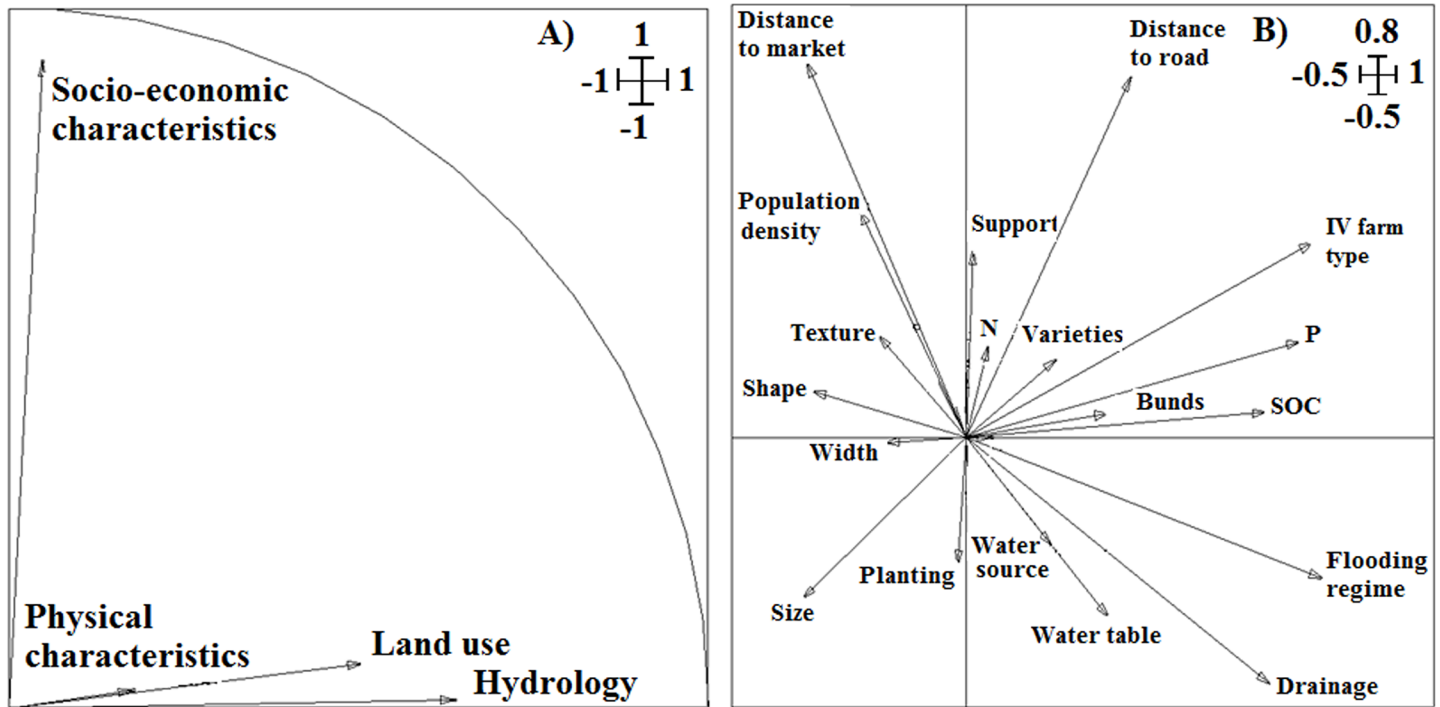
A)

1

-1 1

-1

Socio-economic characteristics

Physical characteristics

Land use

Hydrology

B)

0.8

-0.5 1

-0.5

Distance to market

Distance to road

Population density

Support

IV farm type

Texture

N

Varieties

P

Shape

Bunds

SOC

Width

Water source

Flooding regime

Planting

Size

Water table

Drainage